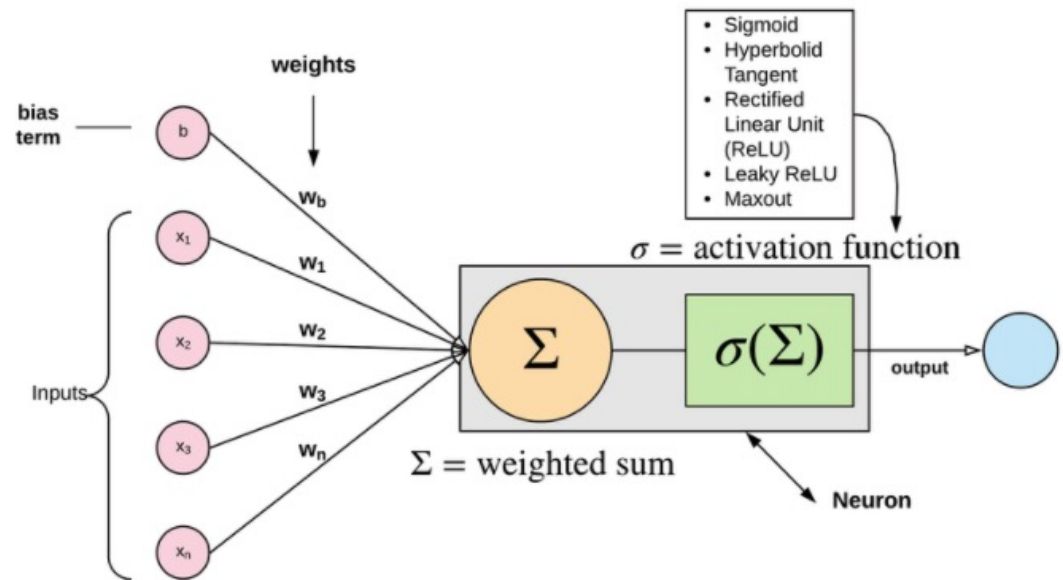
- Sigmoid
- Hyperbolid Tangent
- Rectified Linear Unit (ReLU)
- Leaky ReLU
- Maxout

weights

bias term

b

$w_b$

$x_1$

$w_1$

$\sigma$ = activation function

$x_2$

$w_2$

$\Sigma$

$\sigma(\Sigma)$

output

Inputs

$w_3$

$x_3$

$w_n$

$\Sigma$ = weighted sum

Neuron

$x_n$